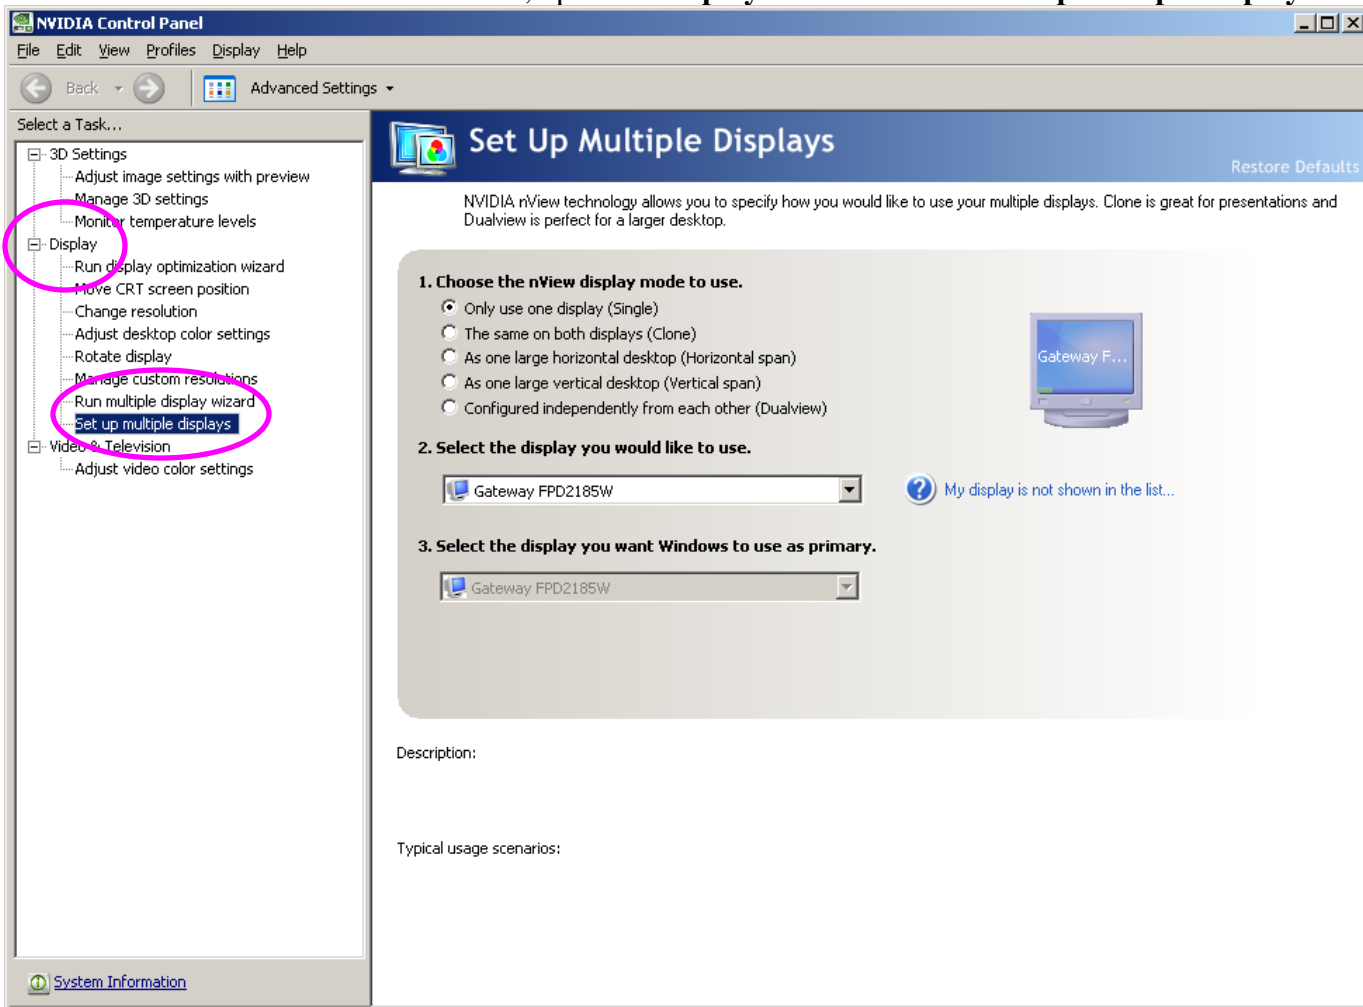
NVIDIA Control Panel

File Edit View Profiles Display Help

Back Advanced Settings

Select a Task...

3D Settings
Adjust image settings with preview
Manage 3D settings
Monitor temperature levels
Display
Run display optimization wizard
Move CRT screen position
Change resolution
Adjust desktop color settings
Rotate display
Manage custom resolutions
Run multiple display wizard
Set up multiple displays
Video & Television
Adjust video color settings

System Information

Set Up Multiple Displays

Restore Defaults

NVIDIA nView technology allows you to specify how you would like to use your multiple displays. Clone is great for presentations and Dualview is perfect for a larger desktop.

1. Choose the nView display mode to use.

Only use one display (Single)
The same on both displays (Clone)
As one large horizontal desktop (Horizontal span)
As one large vertical desktop (Vertical span)
Configured independently from each other (Dualview)

Gateway F...

2. Select the display you would like to use.

Gateway FPD2185W

My display is not shown in the list...

3. Select the display you want Windows to use as primary.

Gateway FPD2185W

Description:

Typical usage scenarios: